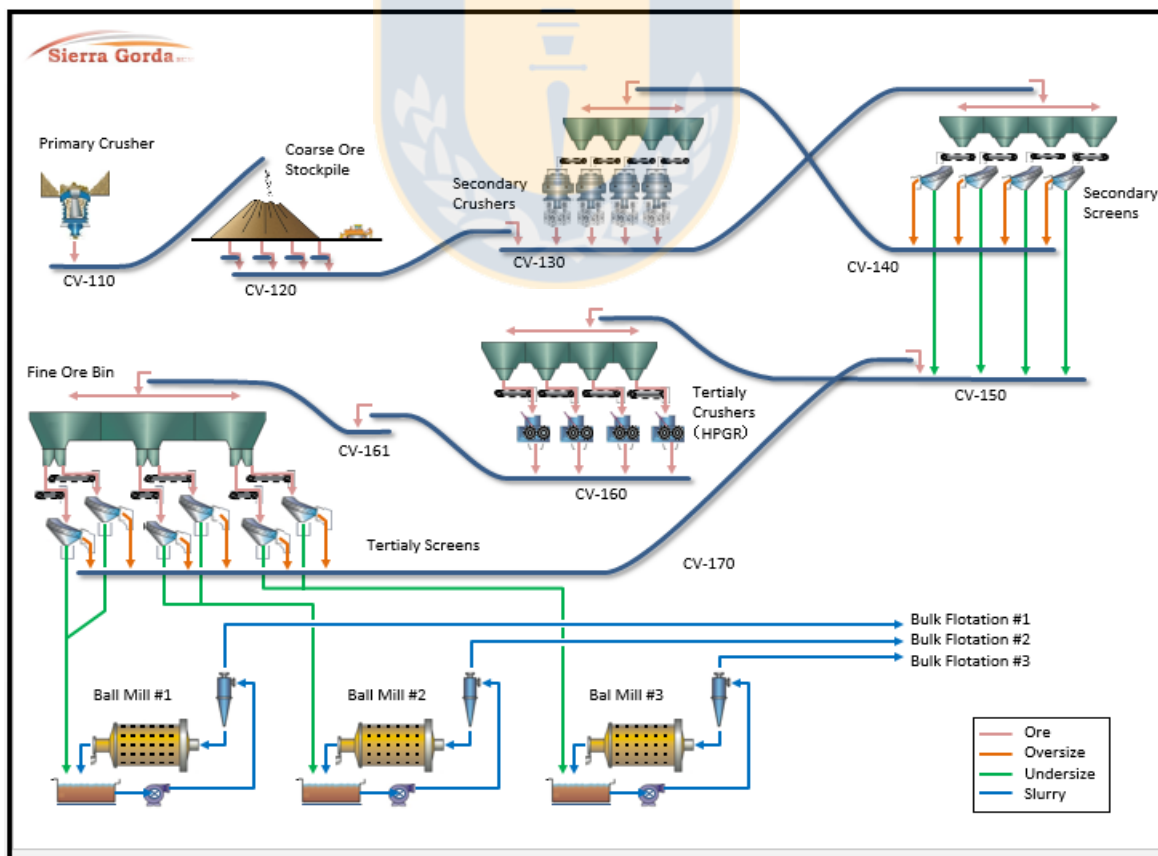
Sierra Gorda

Primary Crusher

Coarse Ore Stockpile

CV-110

CV-120

Secondary Crushers

CV-130

CV-140

Secondary Screens

Fine Ore Bin

Tertialy Crushers (HPGR)

CV-150

CV-161

CV-160

Tertialy Screens

CV-170

Bulk Flotation #1

Bulk Flotation #2

Bulk Flotation #3

Ball Mill #1

Ball Mill #2

Bal Mill #3

| Ore |
| Oversize |
| Undersize |
| Slurry |